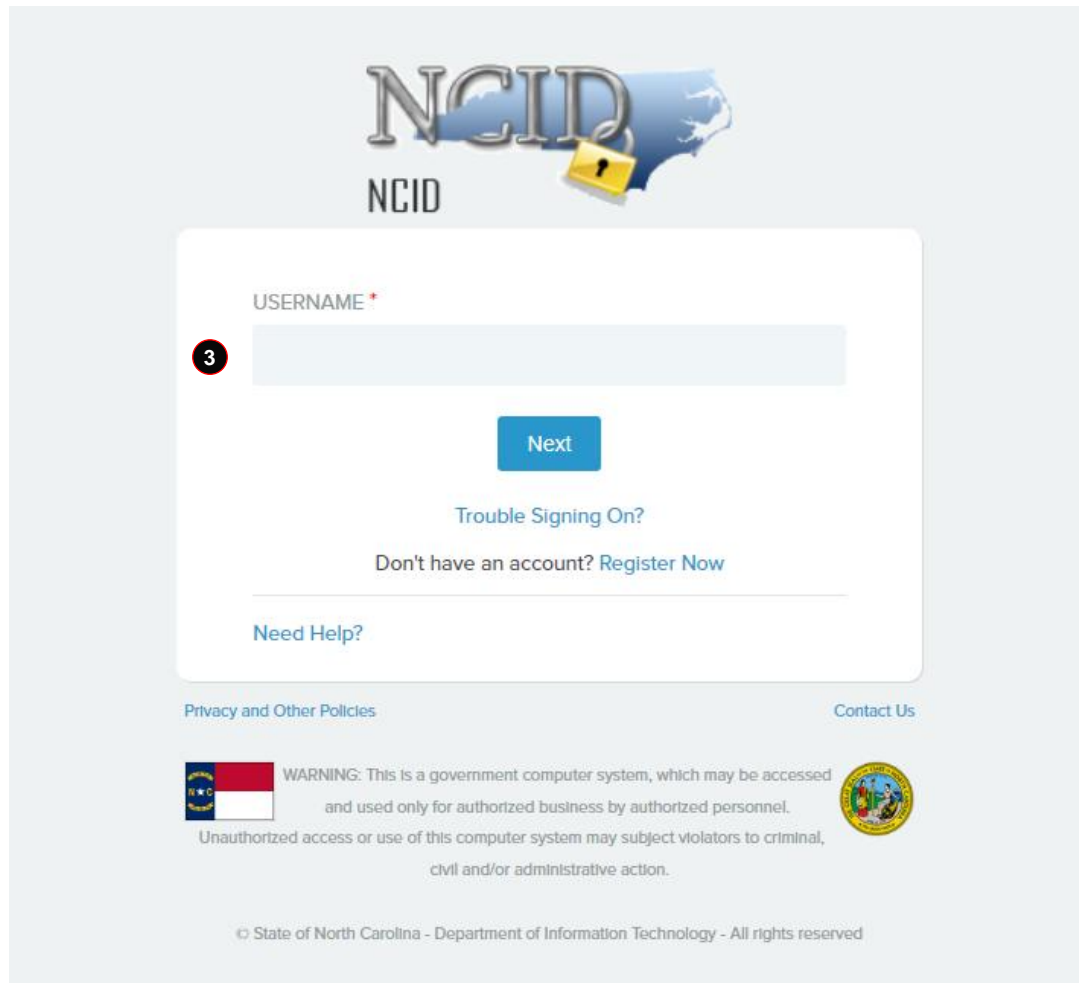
NCID

NCID

USERNAME *

3

Next

Trouble Signing On?

Don't have an account? Register Now

Need Help?

Privacy and Other Policies

Contact Us

N★C

WARNING: This is a government computer system, which may be accessed and used only for authorized business by authorized personnel. Unauthorized access or use of this computer system may subject violators to criminal, civil and/or administrative action.

© State of North Carolina - Department of Information Technology - All rights reserved